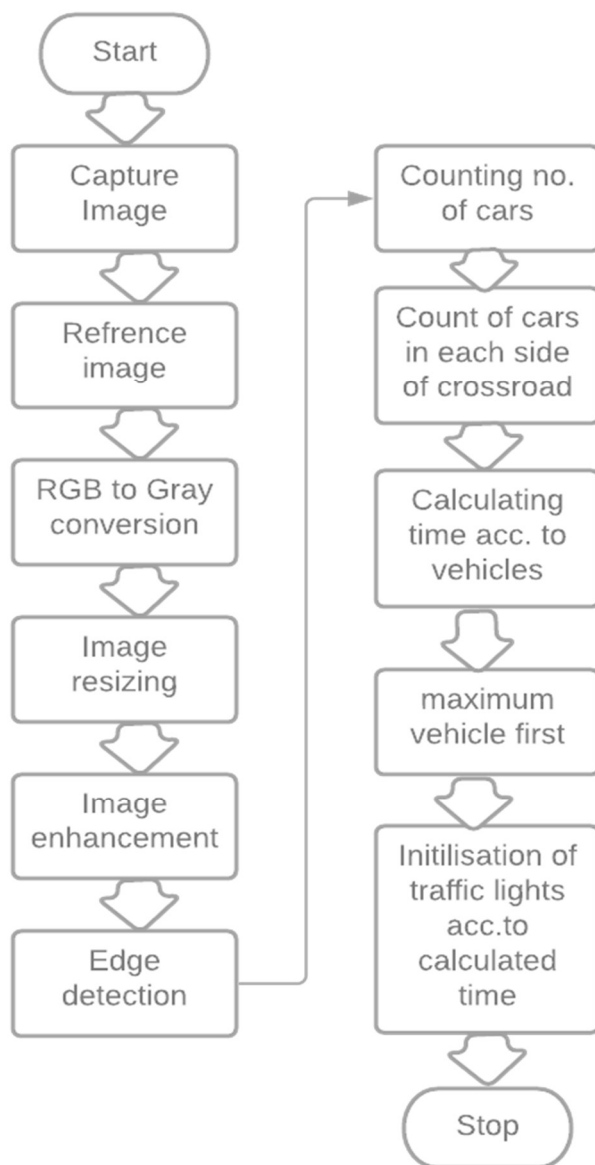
Start

Capture Image

Refrence image

RGB to Gray conversion

Image resizing

Image enhancement

Edge detection

Counting no. of cars

Count of cars in each side of crossroad

Calculating time acc. to vehicles

maximum vehicle first

Initilisation of traffic lights acc.to calculated time

Stop